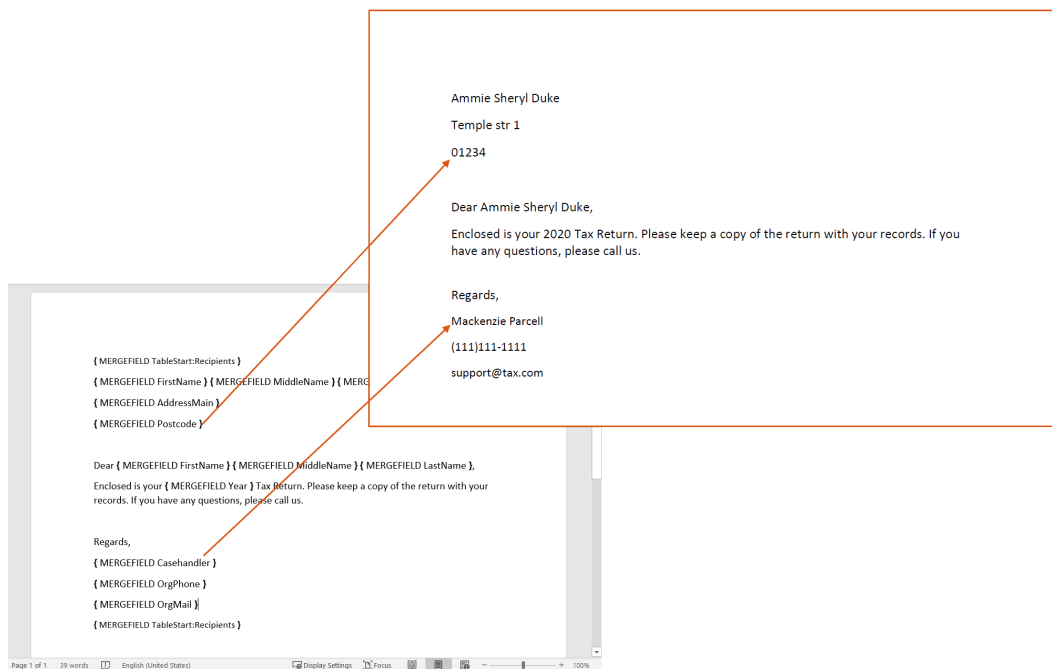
Ammie Sheryl Duke

Temple str 1

01234

Dear Ammie Sheryl Duke,

Enclosed is your 2020 Tax Return. Please keep a copy of the return with your records. If you have any questions, please call us.

Regards,

Mackenzie Parcell

(111)111-1111

support@tax.com

{ MERGEFIELD TableStart:Recipients }

{ MERGEFIELD FirstName } { MERGEFIELD MiddleName } { MERG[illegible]

{ MERGEFIELD AddressMain }

{ MERGEFIELD Postcode }

Dear { MERGEFIELD FirstName } { MERGEFIELD MiddleName } { MERGEFIELD LastName },

Enclosed is your { MERGEFIELD Year } Tax Return. Please keep a copy of the return with your records. If you have any questions, please call us.

Regards,

{ MERGEFIELD Casehandler }

{ MERGEFIELD OrgPhone }

{ MERGEFIELD OrgMail }

{ MERGEFIELD TableStart:Recipients }

Page 1 of 1 39 words English (United States) Display Settings Focus 100%